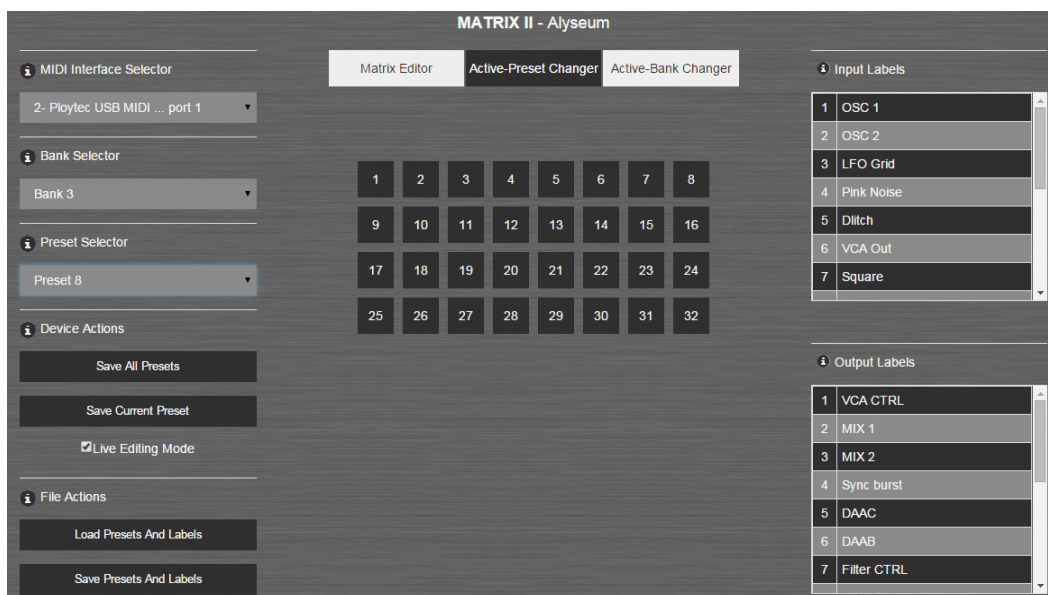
MATRIX II - Alyseum

i MIDI Interface Selector

2- Ploytec USB MIDI ... port 1

i Bank Selector

Bank 3

i Preset Selector

Preset 8

i Device Actions

Save All Presets

Save Current Preset

Live Editing Mode

i File Actions

Load Presets And Labels

Save Presets And Labels

Matrix Editor | Active-Preset Changer | Active-Bank Changer

| 1 | 2 | 3 | 4 | 5 | 6 | 7 | 8 |
|---|---|---|---|---|---|---|---|
| 9 | 10 | 11 | 12 | 13 | 14 | 15 | 16 |
| 17 | 18 | 19 | 20 | 21 | 22 | 23 | 24 |
| 25 | 26 | 27 | 28 | 29 | 30 | 31 | 32 |

i Input Labels

| 1 | OSC 1 |
|---|---|
| 2 | OSC 2 |
| 3 | LFO Grid |
| 4 | Pink Noise |
| 5 | Dlitch |
| 6 | VCA Out |
| 7 | Square |

i Output Labels

| 1 | VCA CTRL |
|---|---|
| 2 | MIX 1 |
| 3 | MIX 2 |
| 4 | Sync burst |
| 5 | DAAC |
| 6 | DAAB |
| 7 | Filter CTRL |